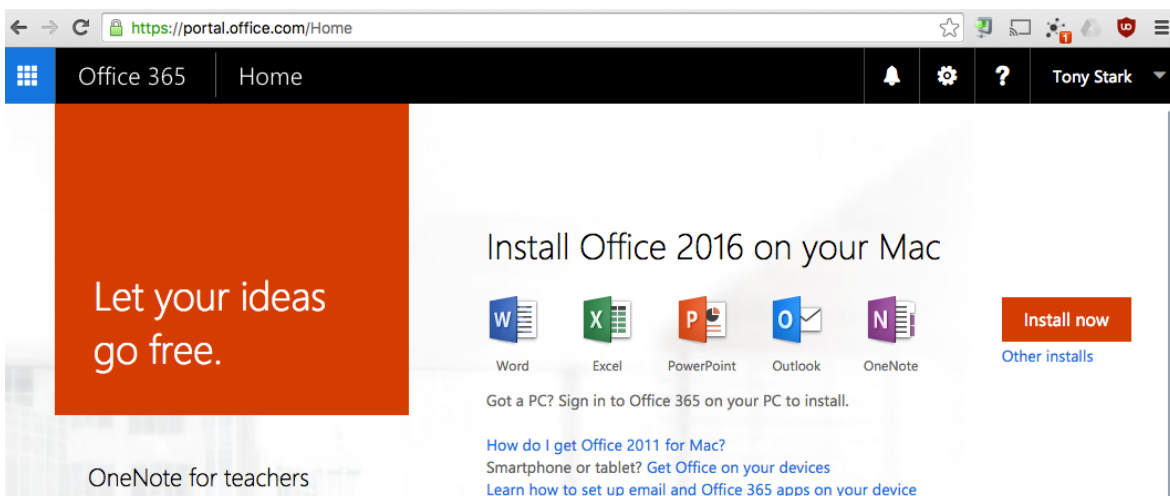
https://portal.office.com/Home

Office 365 Home

? Tony Stark

Let your ideas go free.

Install Office 2016 on your Mac

Word Excel PowerPoint Outlook OneNote

Install now

Other installs

Got a PC? Sign in to Office 365 on your PC to install.

How do I get Office 2011 for Mac?

Smartphone or tablet? Get Office on your devices

Learn how to set up email and Office 365 apps on your device

OneNote for teachers